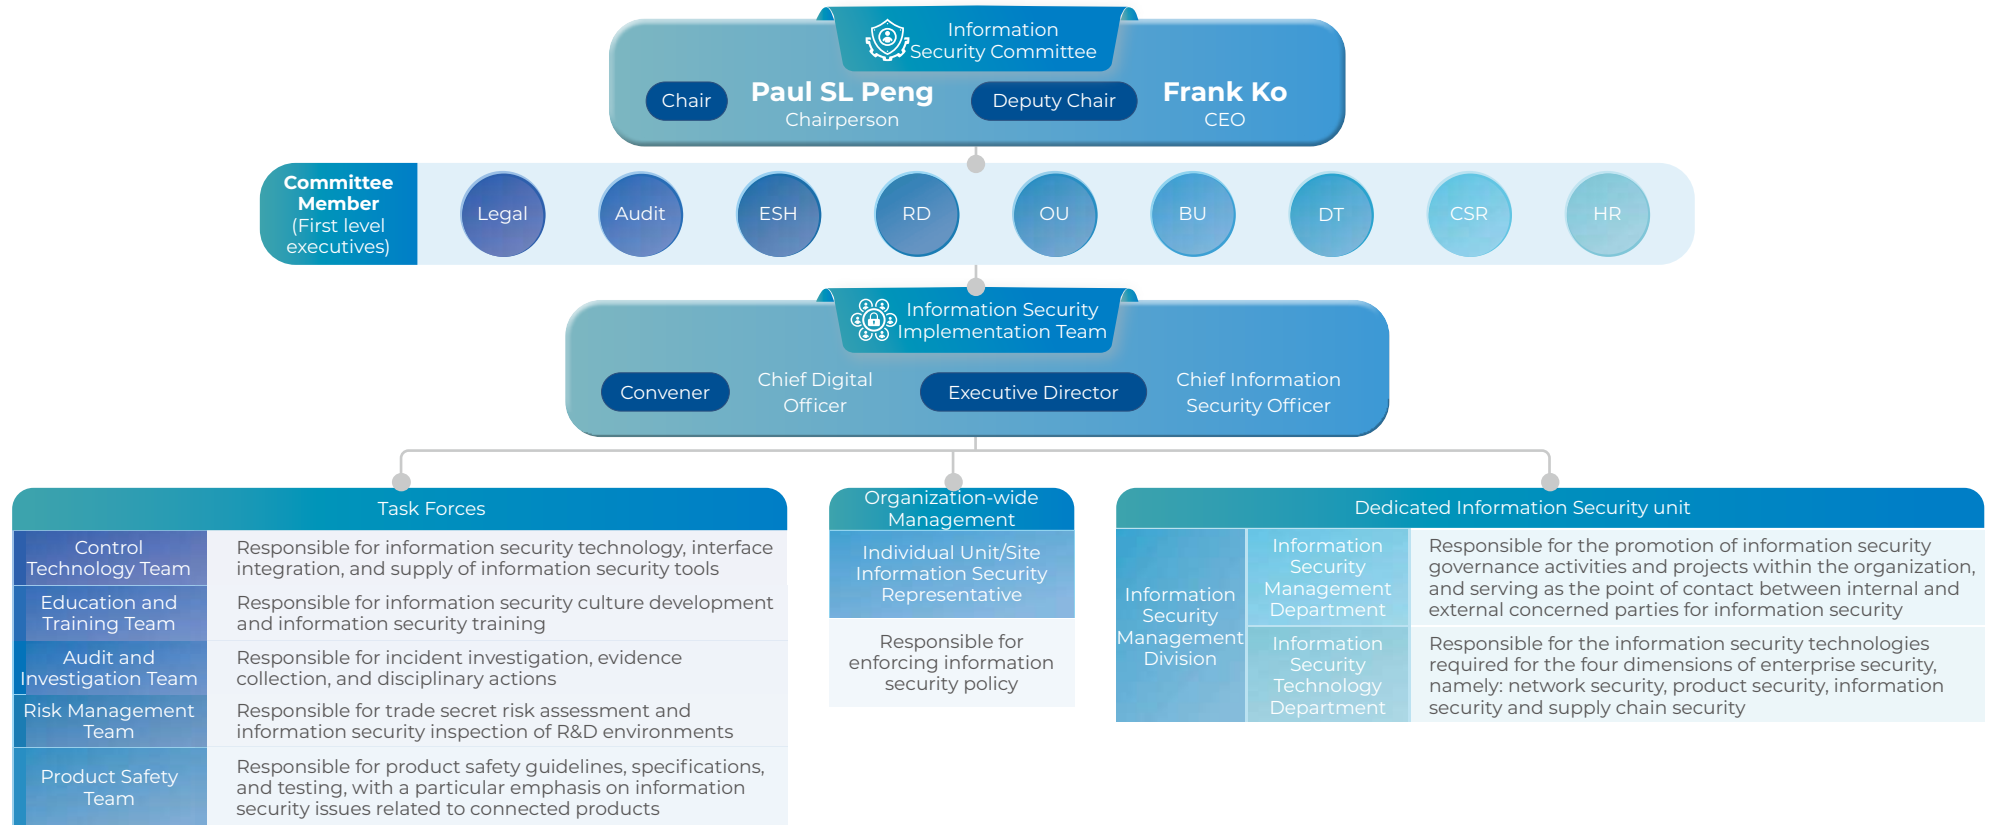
Information Security Committee

Chair Paul SL Peng Chairperson

Deputy Chair Frank Ko CEO

Committee Member (First level executives)

Legal

Audit

ESH

RD

OU

BU

DT

CSR

HR

Information Security Implementation Team

Convener Chief Digital Officer

Executive Director Chief Information Security Officer

Task Forces

| | |
|---|---|
| Control Technology Team | Responsible for information security technology, interface integration, and supply of information security tools |
| Education and Training Team | Responsible for information security culture development and information security training |
| Audit and Investigation Team | Responsible for incident investigation, evidence collection, and disciplinary actions |
| Risk Management Team | Responsible for trade secret risk assessment and information security inspection of R&D environments |
| Product Safety Team | Responsible for product safety guidelines, specifications, and testing, with a particular emphasis on information security issues related to connected products |

Organization-wide Management

Individual Unit/Site Information Security Representative

Responsible for enforcing information security policy

Dedicated Information Security unit

| | | |
|---|---|---|
| Information Security Management Division | Information Security Management Department | Responsible for the promotion of information security governance activities and projects within the organization, and serving as the point of contact between internal and external concerned parties for information security |
| | Information Security Technology Department | Responsible for the information security technologies required for the four dimensions of enterprise security, namely: network security, product security, information security and supply chain security |